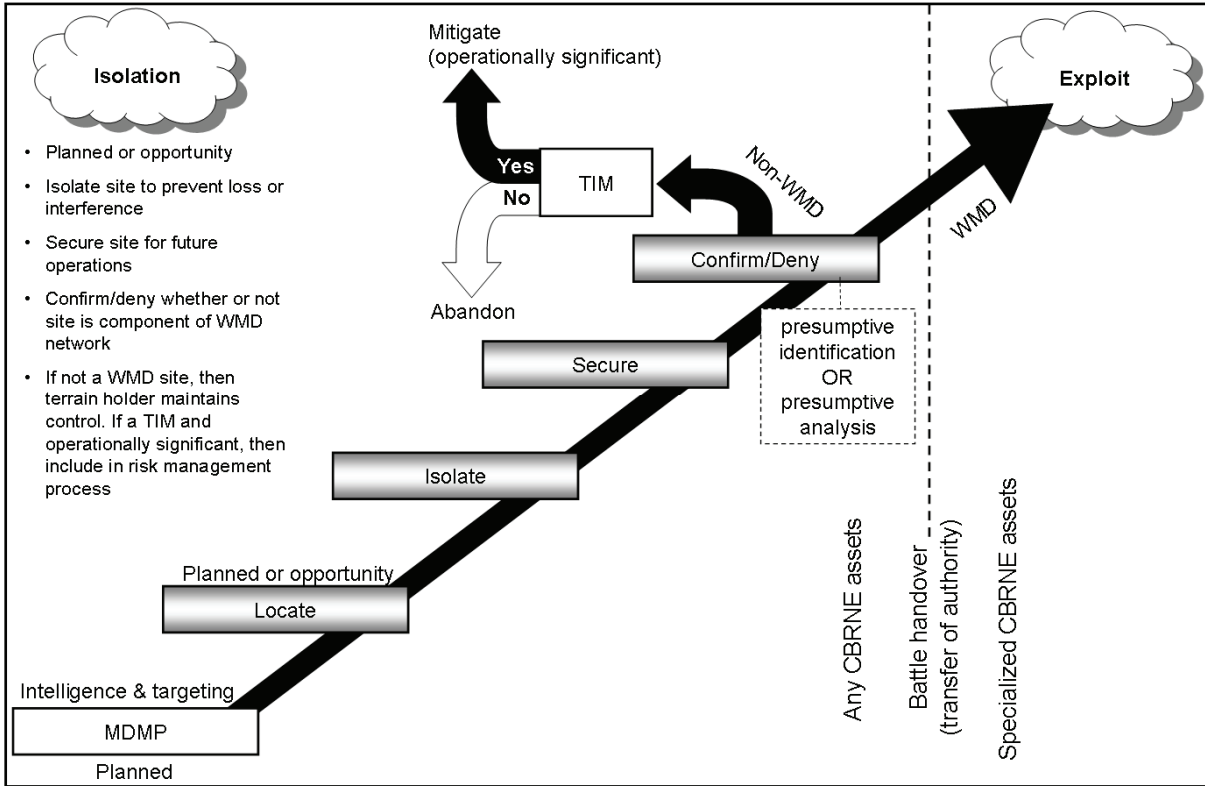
Isolation

- Planned or opportunity
- Isolate site to prevent loss or interference
- Secure site for future operations
- Confirm/deny whether or not site is component of WMD network
- If not a WMD site, then terrain holder maintains control. If a TIM and operationally significant, then include in risk management process

Mitigate
(operationally significant)

Yes
No
TIM
Non-WMD
Abandon

Exploit
WMD

Confirm/Deny
presumptive identification OR presumptive analysis
Secure
Isolate
Planned or opportunity
Locate
Intelligence & targeting
MDMP
Planned

Any CBRNE assets
Battle handover (transfer of authority)
Specialized CBRNE assets